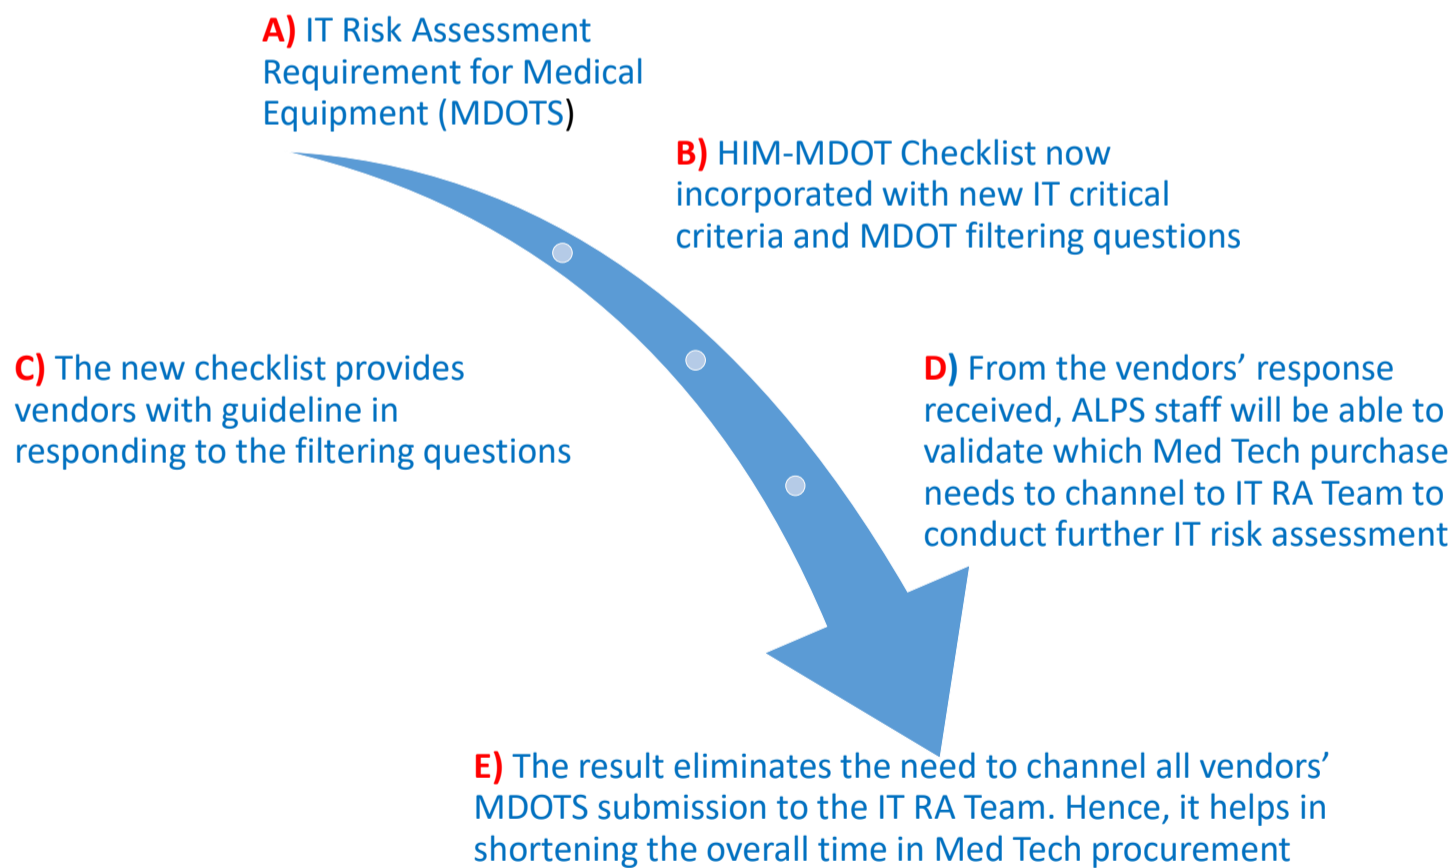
A) IT Risk Assessment Requirement for Medical Equipment (MDOTS)

B) HIM-MDOT Checklist now incorporated with new IT critical criteria and MDOT filtering questions

C) The new checklist provides vendors with guideline in responding to the filtering questions

D) From the vendors' response received, ALPS staff will be able to validate which Med Tech purchase needs to channel to IT RA Team to conduct further IT risk assessment

E) The result eliminates the need to channel all vendors' MDOTS submission to the IT RA Team. Hence, it helps in shortening the overall time in Med Tech procurement